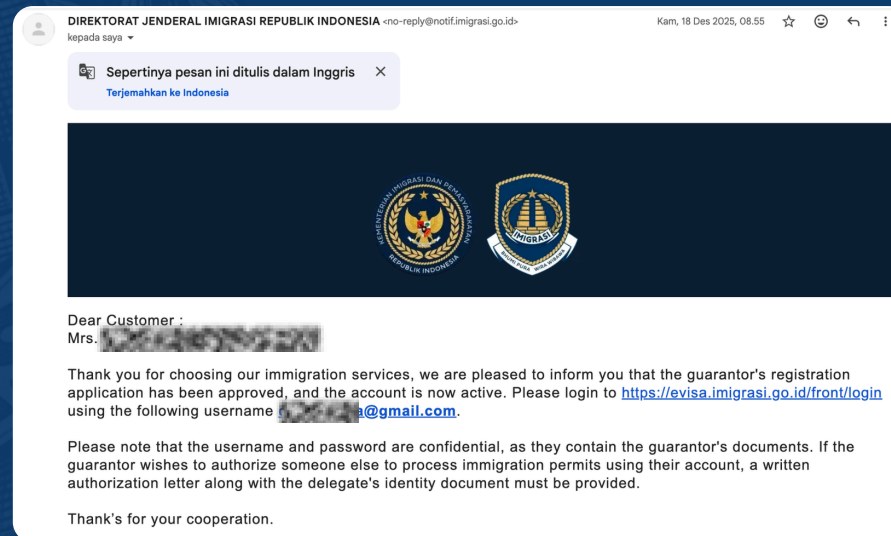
DIREKTORAT JENDERAL IMIGRASI REPUBLIK INDONESIA <no-reply@notif.imigrasi.go.id>
kepada saya

Kam, 18 Des 2025, 08.55

Sepertinya pesan ini ditulis dalam Inggris
Terjemahkan ke Indonesia

KEMENTERIAN IMIGRASI DAN PEMASYARAKATAN REPUBLIK INDONESIA

IMIGRASI
BHUMI PURA WIRA WICAKSANA

Dear Customer :
Mrs. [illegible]

Thank you for choosing our immigration services, we are pleased to inform you that the guarantor's registration application has been approved, and the account is now active. Please login to https://evisa.imigrasi.go.id/front/login using the following username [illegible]a@gmail.com.

Please note that the username and password are confidential, as they contain the guarantor's documents. If the guarantor wishes to authorize someone else to process immigration permits using their account, a written authorization letter along with the delegate's identity document must be provided.

Thank's for your cooperation.